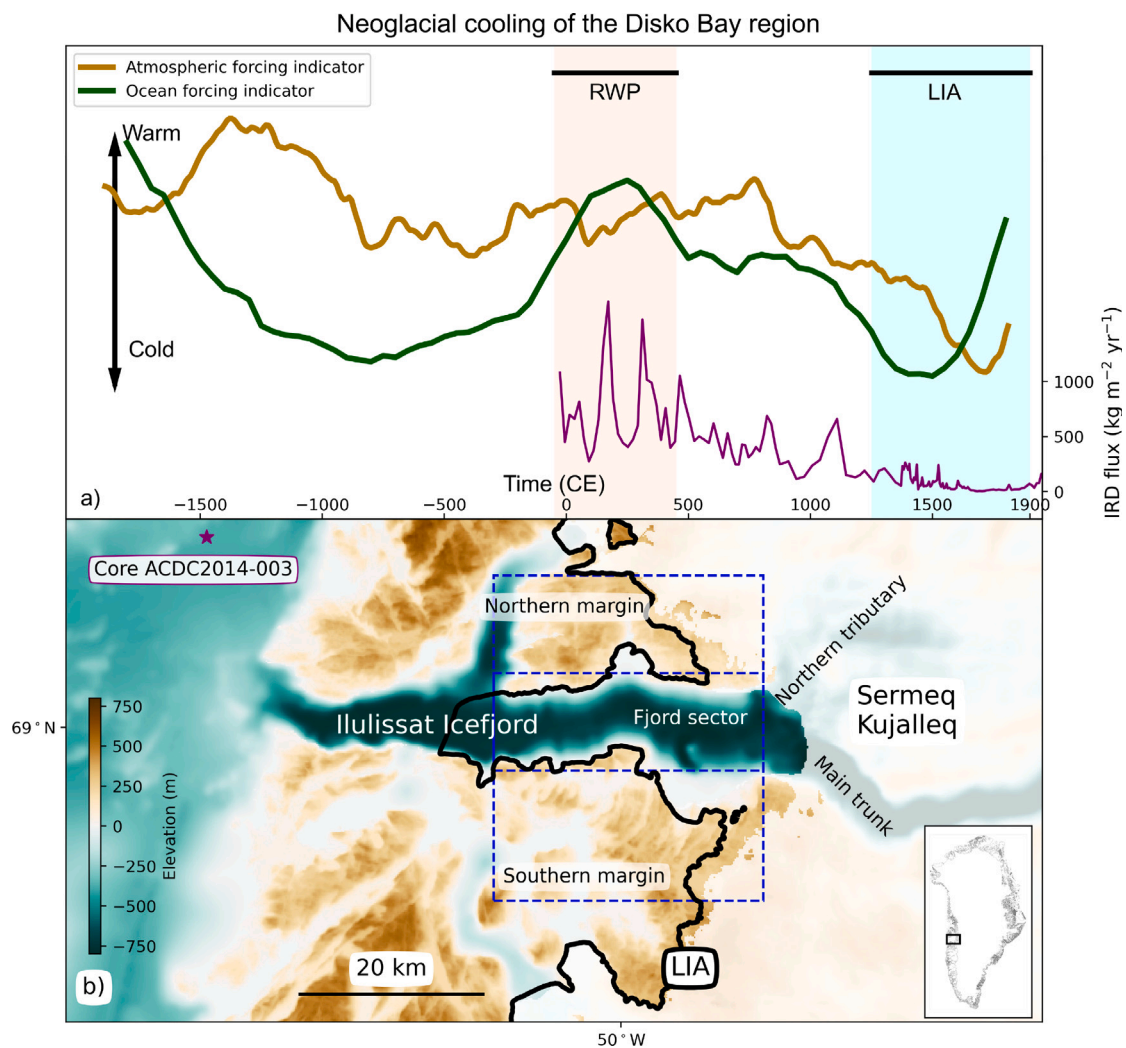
Neoglacial cooling of the Disko Bay region

Atmospheric forcing indicator
Ocean forcing indicator

RWP
LIA

Warm
Cold

a)
Time (CE)
−1500 −1000 −500 0 500 1000 1500 1900

IRD flux (kg m$^{-2}$ yr$^{-1}$)
1000
500
0

Core ACDC2014-003
Northern margin
Northern tributary
Sermeq Kujalleq
69$^\circ$ N
Ilulissat Icefjord
Fjord sector
Main trunk
Southern margin

Elevation (m)
750
500
250
0
−250
−500
−750

b)
20 km
LIA
50$^\circ$ W